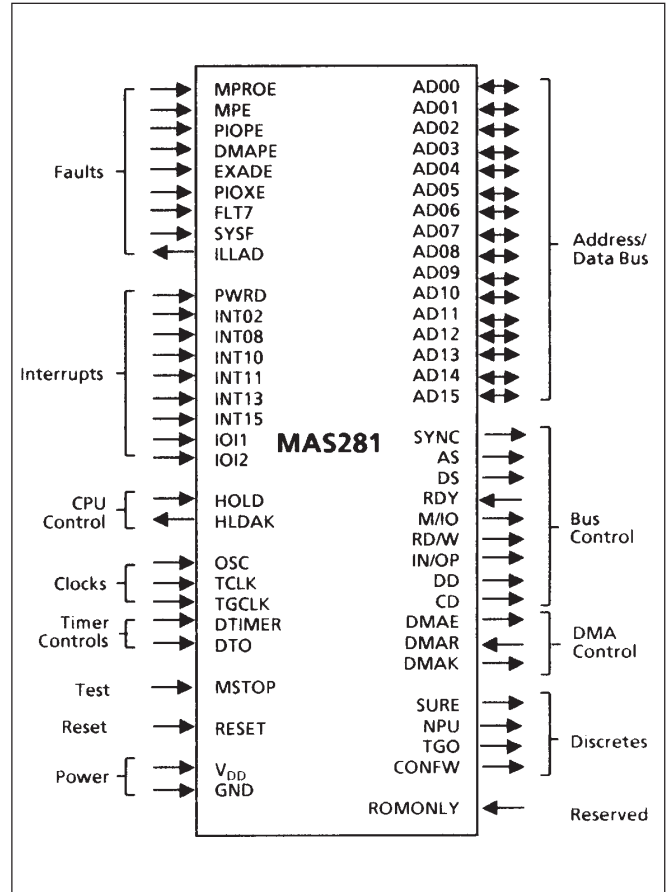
Faults
MPROE
MPE
PIOPE
DMAPE
EXADE
PIOXE
FLT7
SYSF
ILLAD

Interrupts
PWRD
INT02
INT08
INT10
INT11
INT13
INT15
IOI1
IOI2

CPU Control
HOLD
HLDAK

Clocks
OSC
TCLK
TGCLK

Timer Controls
DTIMER
DTO

Test
MSTOP

Reset
RESET

Power
$V_{DD}$
GND

MAS281

AD00
AD01
AD02
AD03
AD04
AD05
AD06
AD07
AD08
AD09
AD10
AD11
AD12
AD13
AD14
AD15
Address/ Data Bus

SYNC
AS
DS
RDY
M/IO
RD/W
IN/OP
DD
CD
Bus Control

DMAE
DMAR
DMAK
DMA Control

SURE
NPU
TGO
CONFW
Discretes

ROMONLY
Reserved